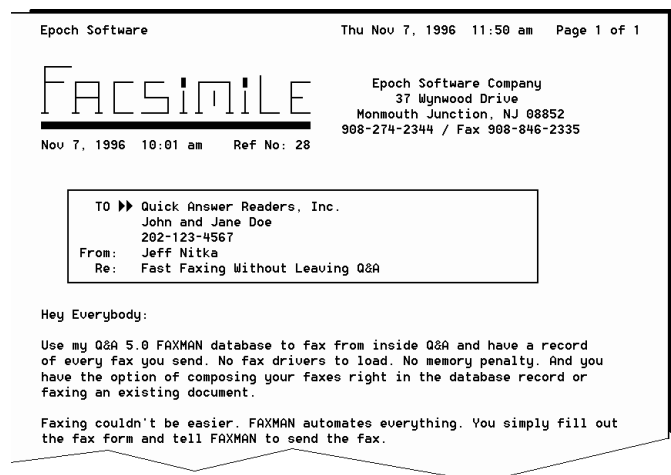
Epoch Software Thu Nov 7, 1996 11:50 am Page 1 of 1

FACSIMILE

Epoch Software Company
37 Wynwood Drive
Monmouth Junction, NJ 08852
908-274-2344 / Fax 908-846-2335

Nov 7, 1996 10:01 am Ref No: 28

TO ▶▶ Quick Answer Readers, Inc.
John and Jane Doe
202-123-4567
From: Jeff Nitka
Re: Fast Faxing Without Leaving Q&A

Hey Everybody:

Use my Q&A 5.0 FAXMAN database to fax from inside Q&A and have a record of every fax you send. No fax drivers to load. No memory penalty. And you have the option of composing your faxes right in the database record or faxing an existing document.

Faxing couldn't be easier. FAXMAN automates everything. You simply fill out the fax form and tell FAXMAN to send the fax.